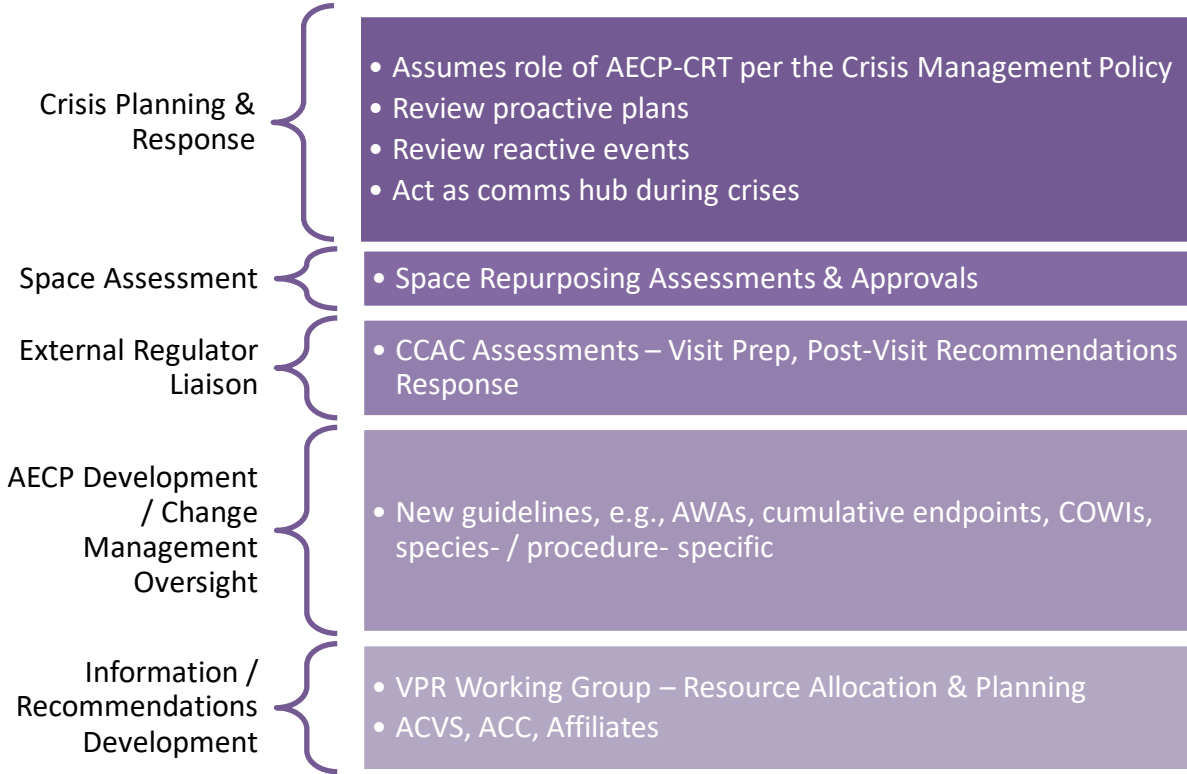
Crisis Planning & Response

• Assumes role of AECP-CRT per the Crisis Management Policy
• Review proactive plans
• Review reactive events
• Act as comms hub during crises

Space Assessment

• Space Repurposing Assessments & Approvals

External Regulator Liaison

• CCAC Assessments – Visit Prep, Post-Visit Recommendations Response

AECP Development / Change Management Oversight

• New guidelines, e.g., AWAs, cumulative endpoints, COWIs, species- / procedure- specific

Information / Recommendations Development

• VPR Working Group – Resource Allocation & Planning
• ACVS, ACC, Affiliates